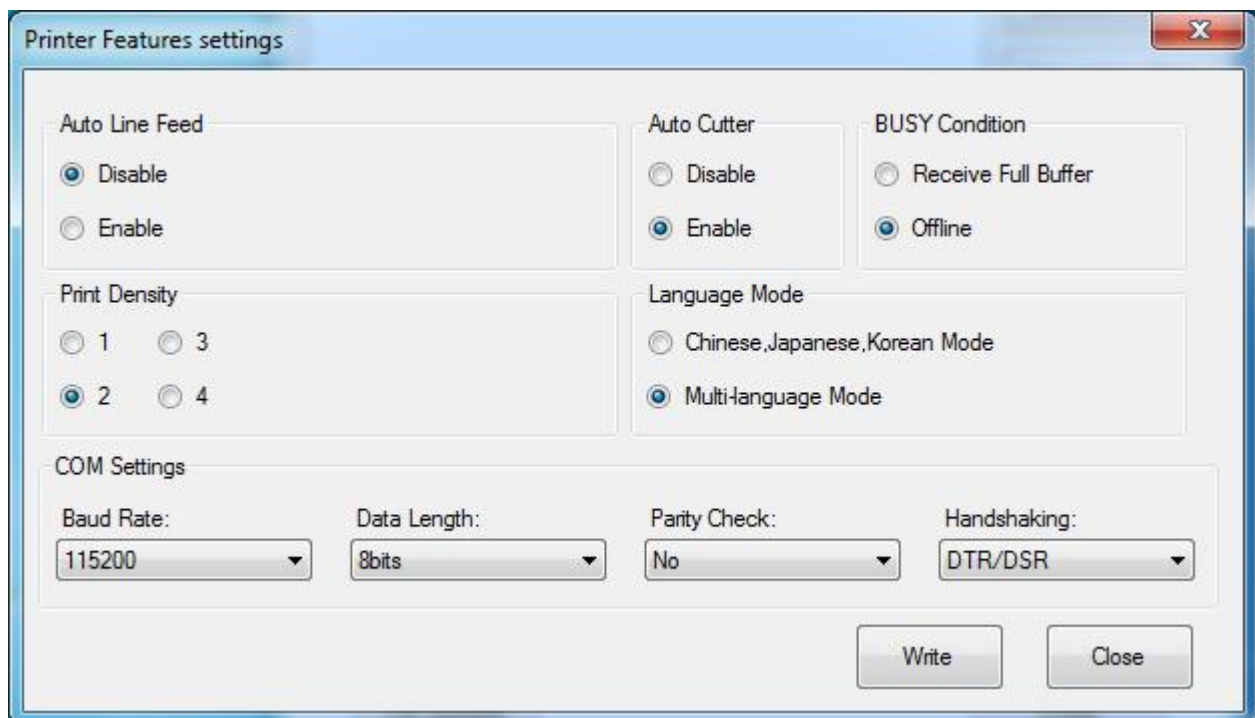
Printer Features settings

Auto Line Feed
Disable
Enable

Auto Cutter
Disable
Enable

BUSY Condition
Receive Full Buffer
Offline

Print Density
1
3
2
4

Language Mode
Chinese,Japanese,Korean Mode
Multi-language Mode

COM Settings
Baud Rate:
115200
Data Length:
8bits
Parity Check:
No
Handshaking:
DTR/DSR

Write
Close